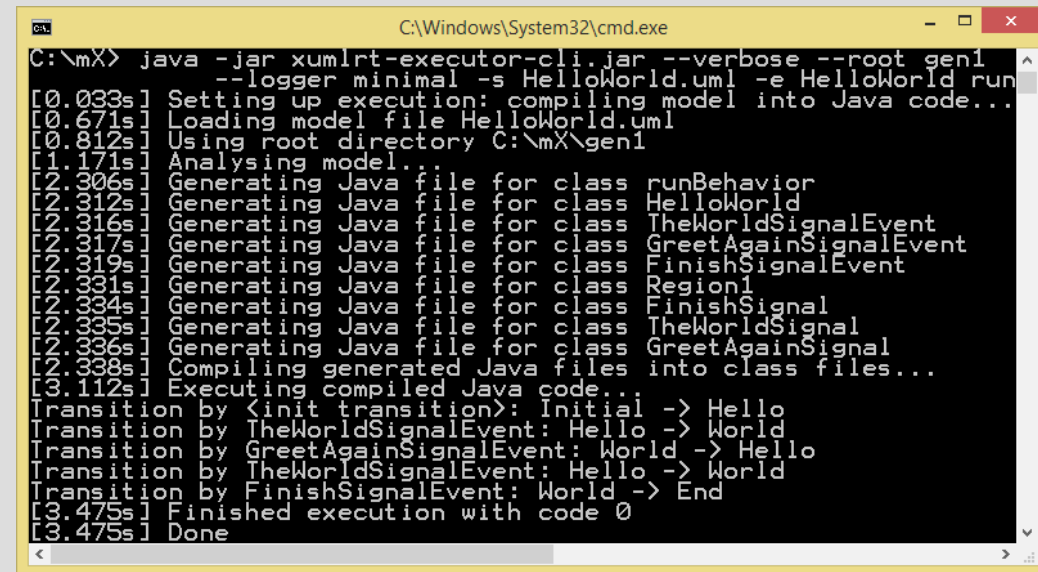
C:\Windows\System32\cmd.exe

C:\mX> java -jar xumlrt-executor-cli.jar --verbose --root gen1
 --logger minimal -s HelloWorld.uml -e HelloWorld run
[0.033s] Setting up execution: compiling model into Java code...
[0.671s] Loading model file HelloWorld.uml
[0.812s] Using root directory C:\mX\gen1
[1.171s] Analysing model...
[2.306s] Generating Java file for class runBehavior
[2.312s] Generating Java file for class HelloWorld
[2.316s] Generating Java file for class TheWorldSignalEvent
[2.317s] Generating Java file for class GreetAgainSignalEvent
[2.319s] Generating Java file for class FinishSignalEvent
[2.331s] Generating Java file for class Region1
[2.334s] Generating Java file for class FinishSignal
[2.335s] Generating Java file for class TheWorldSignal
[2.336s] Generating Java file for class GreetAgainSignal
[2.338s] Compiling generated Java files into class files...
[3.112s] Executing compiled Java code...
Transition by <init transition>: Initial -> Hello
Transition by TheWorldSignalEvent: Hello -> World
Transition by GreetAgainSignalEvent: World -> Hello
Transition by TheWorldSignalEvent: Hello -> World
Transition by FinishSignalEvent: World -> End
[3.475s] Finished execution with code 0
[3.475s] Done